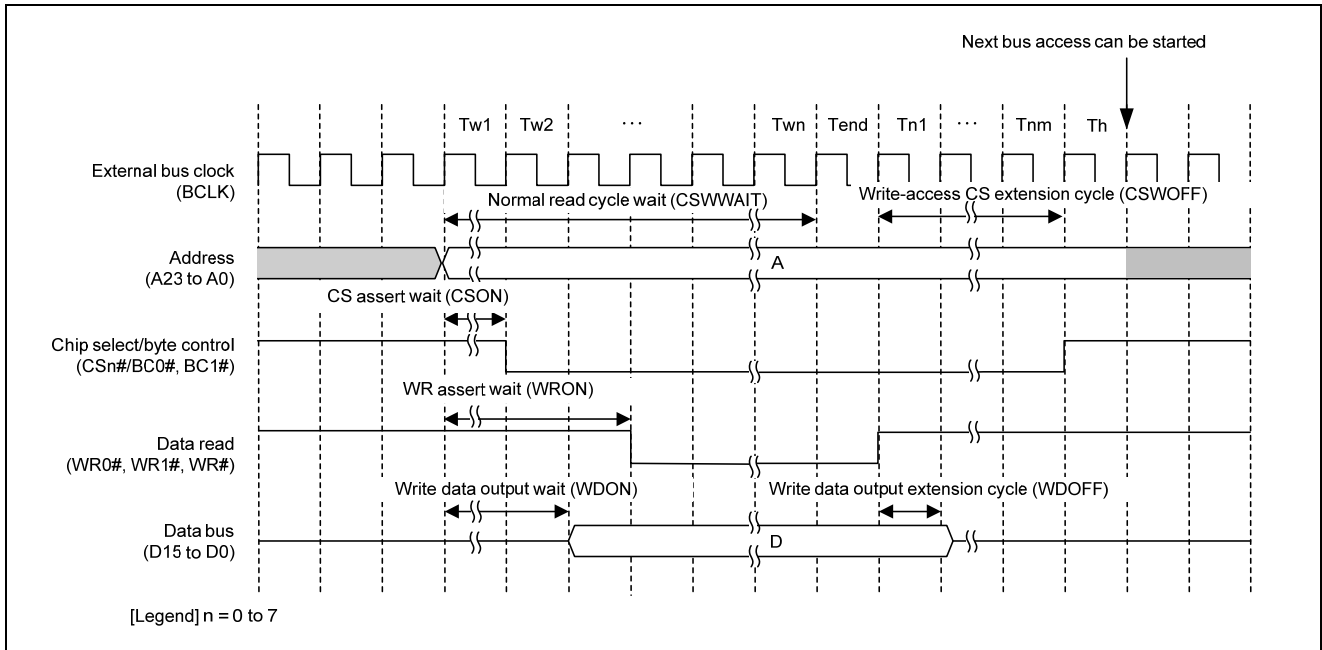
Next bus access can be started

Tw1 Tw2 ··· Twn Tend Tn1 ··· Tnm Th

External bus clock (BCLK)

Normal read cycle wait (CSWWAIT)

Write-access CS extension cycle (CSWOFF)

Address (A23 to A0)

A

CS assert wait (CSON)

Chip select/byte control (CSn#/BC0#, BC1#)

WR assert wait (WRON)

Data read (WR0#, WR1#, WR#)

Write data output wait (WDON)

Write data output extension cycle (WDOFF)

Data bus (D15 to D0)

D

[Legend] n = 0 to 7